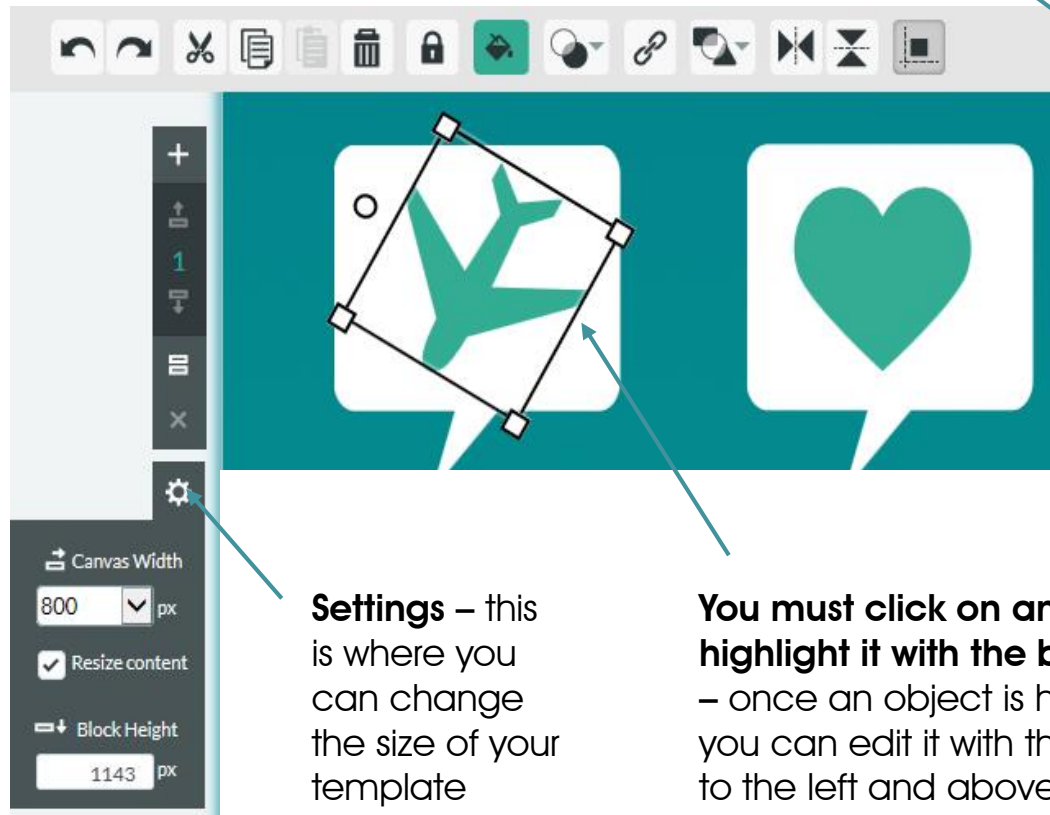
+

1

×

Canvas Width

800 px

Resize content

Block Height

1143 px

**Settings** – this is where you can change the size of your template

**You must click on an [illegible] highlight it with the b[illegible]** – once an object is h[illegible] you can edit it with th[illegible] to the left and above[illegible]